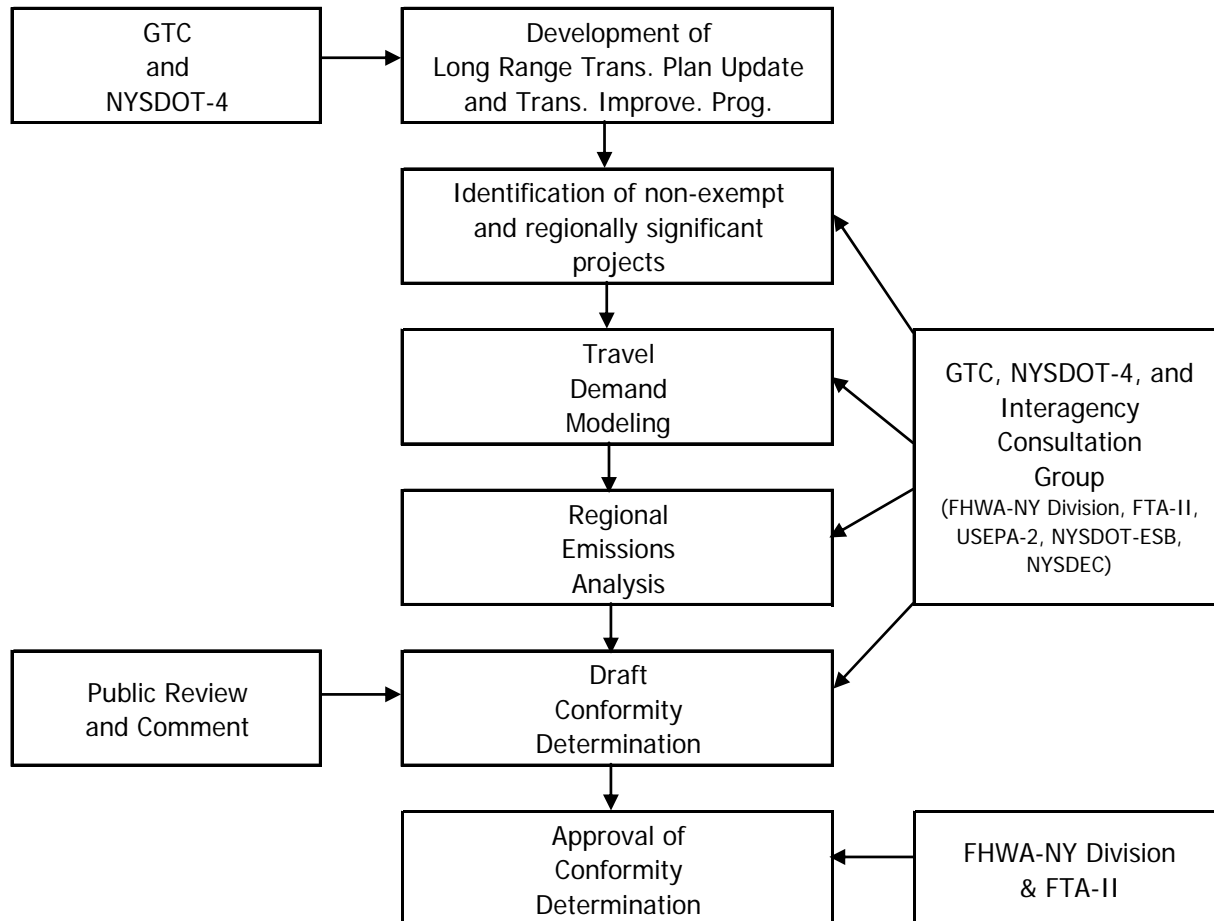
GTC and NYSDOT-4

Development of Long Range Trans. Plan Update and Trans. Improve. Prog.

Identification of non-exempt and regionally significant projects

Travel Demand Modeling

Regional Emissions Analysis

Draft Conformity Determination

Approval of Conformity Determination

GTC, NYSDOT-4, and Interagency Consultation Group (FHWA-NY Division, FTA-II, USEPA-2, NYSDOT-ESB, NYSDEC)

Public Review and Comment

FHWA-NY Division & FTA-II